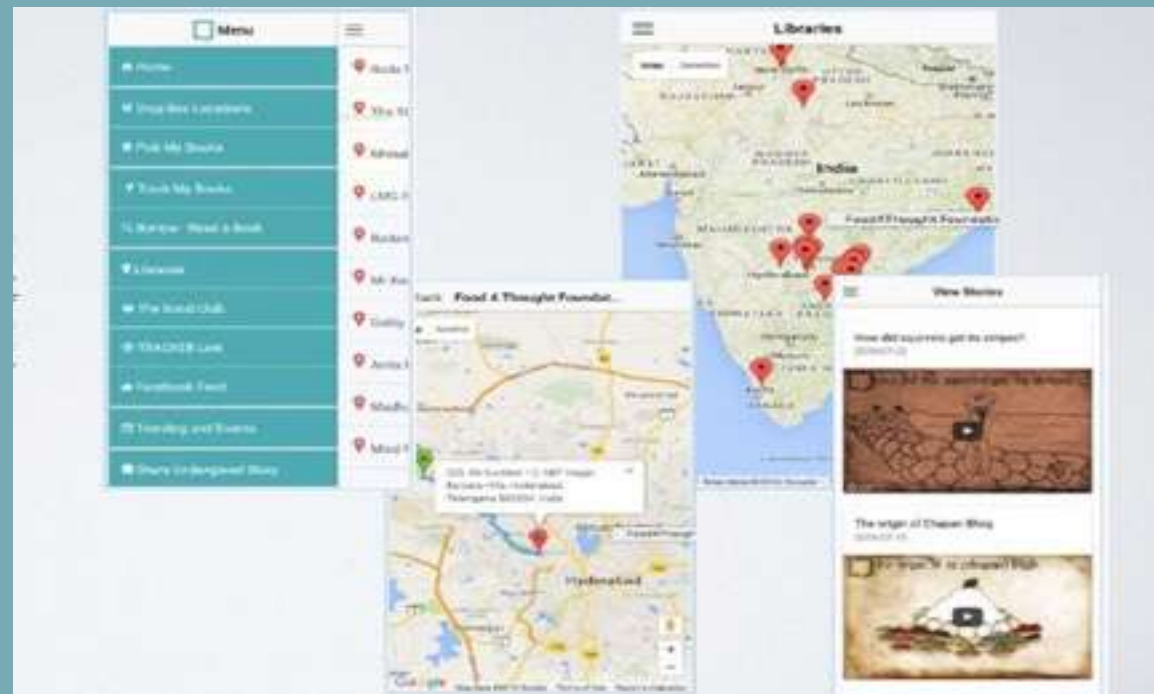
Menu

Home

Drop Box Locations

Pick Me Books

Track My Books

Borrow - Read a Book

Libraries

The Book Club

TRACKER Link

Facebook Feed

Trending and Events

Share Undergrowd Story

Libraries

India

Food4Thought Foundation

Hyderabad

Back Food 4 Thought Foundat...

Hyderabad

View Stories

How did squirrels get its stripes?

The origin of Chapan Bhog

Google